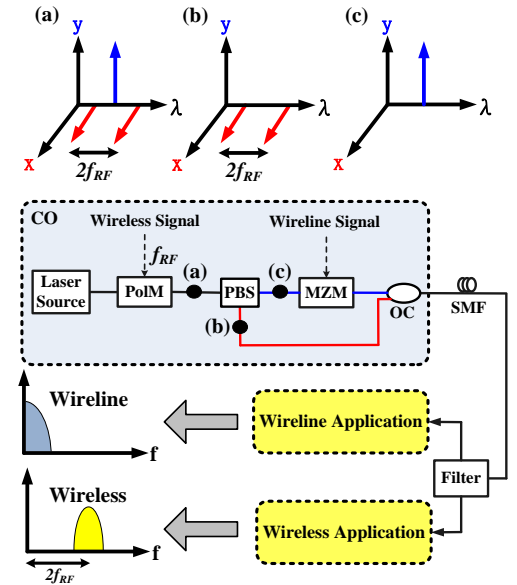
(a)
y
λ
x
$2f_{RF}$

(b)
y
λ
x
$2f_{RF}$

(c)
y
λ
x

CO
Wireless Signal
$f_{RF}$
Wireline Signal
Laser Source
PolM
(a)
PBS
(c)
MZM
(b)
OC
SMF

Wireline
f
Wireline Application
Filter
Wireless
f
$2f_{RF}$
Wireless Application